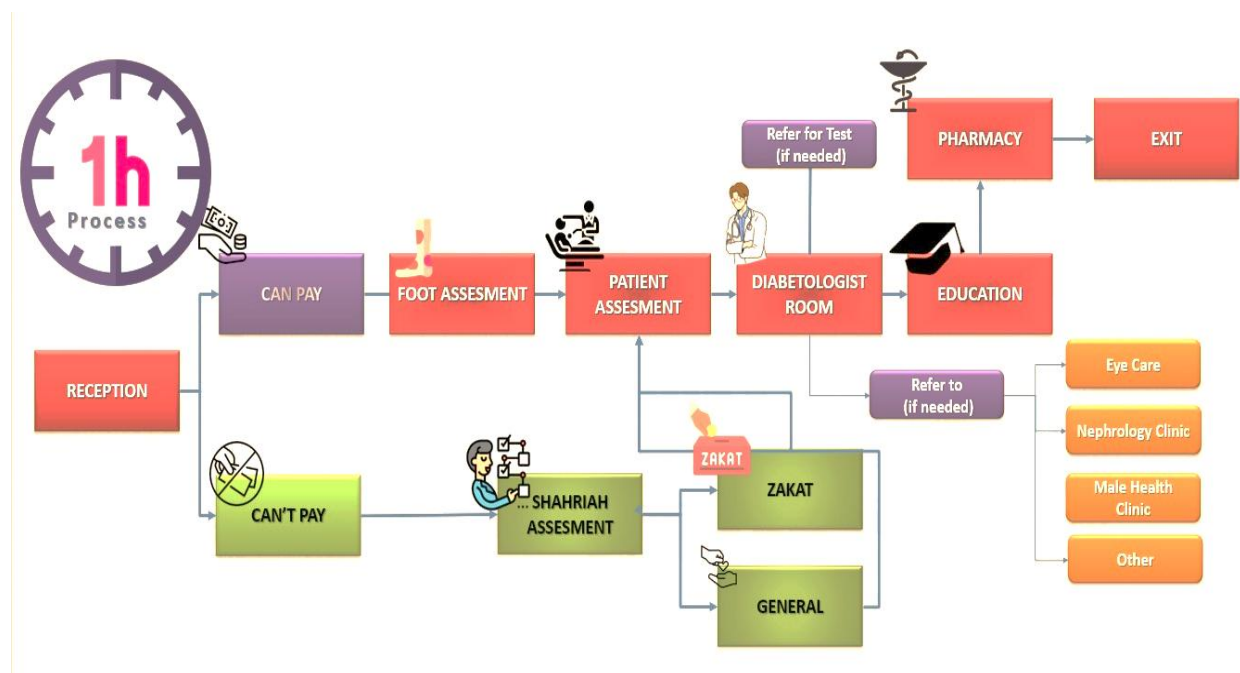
1h
Process

Refer for Test (if needed)

PHARMACY

EXIT

CAN PAY

FOOT ASSESMENT

PATIENT ASSESMENT

DIABETOLOGIST ROOM

EDUCATION

RECEPTION

Refer to (if needed)

Eye Care

Nephrology Clinic

Male Health Clinic

Other

ZAKAT

CAN'T PAY

SHAHRIAH ASSESMENT

ZAKAT

GENERAL